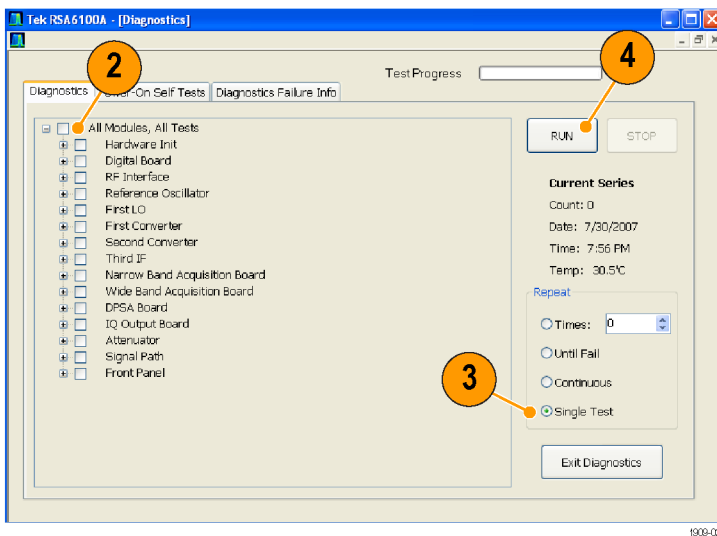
Tek RSA6100A - [Diagnostics]

2

4

Test Progress

Diagnostics

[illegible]er-On Self Tests

Diagnostics Failure Info

All Modules, All Tests

Hardware Init

Digital Board

RF Interface

Reference Oscillator

First LO

First Converter

Second Converter

Third IF

Narrow Band Acquisition Board

Wide Band Acquisition Board

DPSA Board

IQ Output Board

Attenuator

Signal Path

Front Panel

RUN

STOP

Current Series

Count: 0

Date: 7/30/2007

Time: 7:56 PM

Temp: 30.5°C

Repeat

Times: 0

Until Fail

Continuous

3

Single Test

Exit Diagnostics

1909-0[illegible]